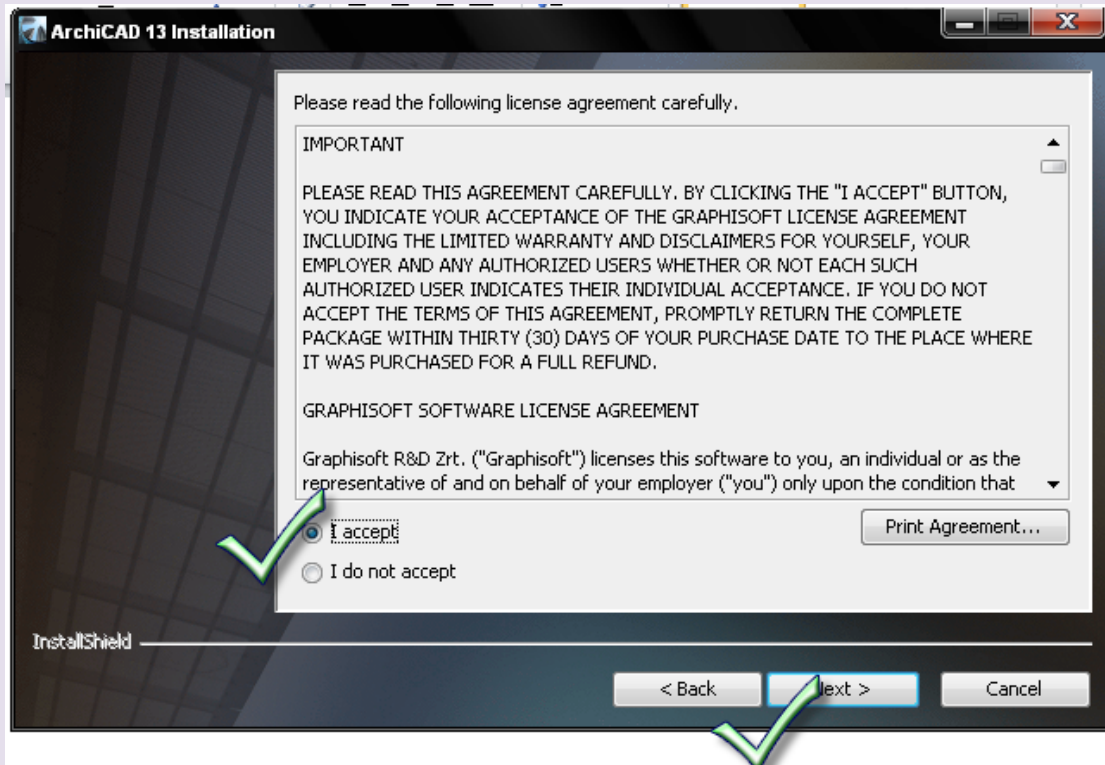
ArchiCAD 13 Installation

Please read the following license agreement carefully.

IMPORTANT

PLEASE READ THIS AGREEMENT CAREFULLY. BY CLICKING THE "I ACCEPT" BUTTON, YOU INDICATE YOUR ACCEPTANCE OF THE GRAPHISOFT LICENSE AGREEMENT INCLUDING THE LIMITED WARRANTY AND DISCLAIMERS FOR YOURSELF, YOUR EMPLOYER AND ANY AUTHORIZED USERS WHETHER OR NOT EACH SUCH AUTHORIZED USER INDICATES THEIR INDIVIDUAL ACCEPTANCE. IF YOU DO NOT ACCEPT THE TERMS OF THIS AGREEMENT, PROMPTLY RETURN THE COMPLETE PACKAGE WITHIN THIRTY (30) DAYS OF YOUR PURCHASE DATE TO THE PLACE WHERE IT WAS PURCHASED FOR A FULL REFUND.

GRAPHISOFT SOFTWARE LICENSE AGREEMENT

Graphisoft R&D Zrt. ("Graphisoft") licenses this software to you, an individual or as the representative of and on behalf of your employer ("you") only upon the condition that

I accept

I do not accept

Print Agreement...

InstallShield

< Back

Next >

Cancel